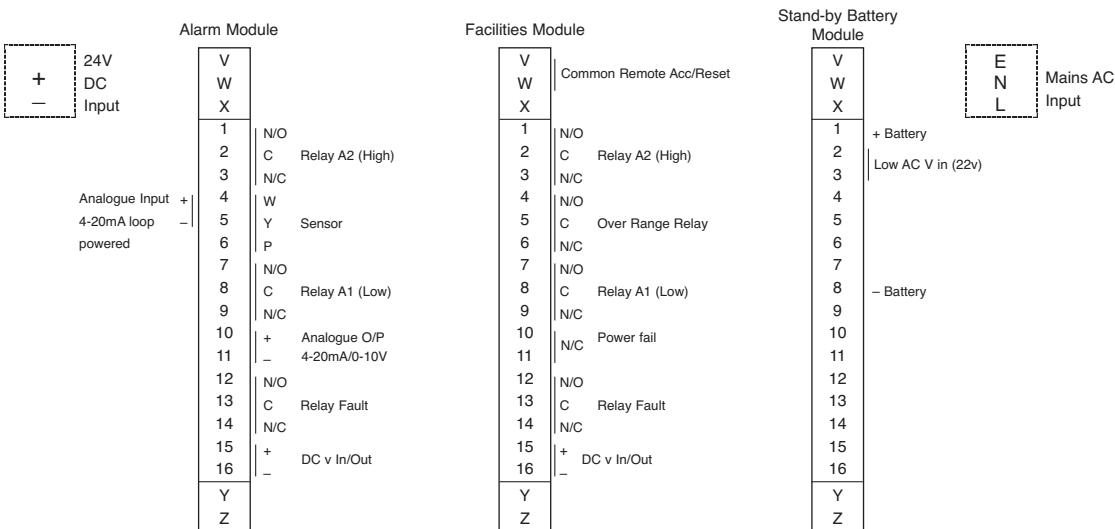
+
–
24V DC Input

Alarm Module

V
W
X
1 N/O
2 C Relay A2 (High)
3 N/C
Analogue Input 4-20mA loop powered
+ 4 W
– 5 Y Sensor
6 P
7 N/O
8 C Relay A1 (Low)
9 N/C
10 + Analogue O/P
11 – 4-20mA/0-10V
12 N/O
13 C Relay Fault
14 N/C
15 +
16 – DC v In/Out
Y
Z

Facilities Module

V
W Common Remote Acc/Reset
X
1 N/O
2 C Relay A2 (High)
3 N/C
4 N/O
5 C Over Range Relay
6 N/C
7 N/O
8 C Relay A1 (Low)
9 N/C
10 N/C Power fail
11
12 N/O
13 C Relay Fault
14 N/C
15 +
16 – DC v In/Out
Y
Z

Stand-by Battery Module

V
W
X
1 + Battery
2 Low AC V in (22v)
3
4
5
6
7
8 – Battery
9
10
11
12
13
14
15
16
Y
Z

E
N
L
Mains AC Input